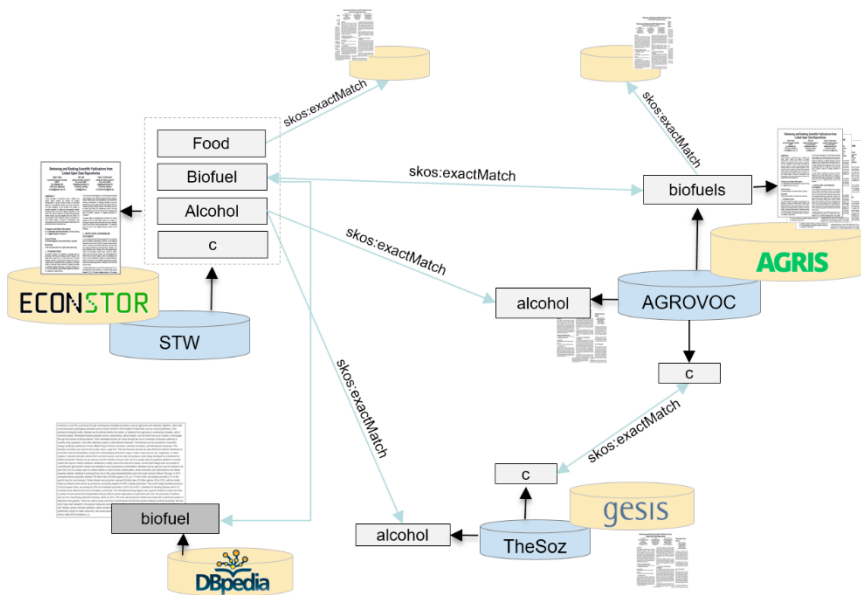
skos:exactMatch

skos:exactMatch

Food

Biofuel

Alcohol

c

skos:exactMatch

biofuels

AGRIS

ECONSTOR

STW

skos:exactMatch

alcohol

AGROVOC

c

skos:exactMatch

skos:exactMatch

c

gesis

biofuel

alcohol

TheSoz

DBpedia